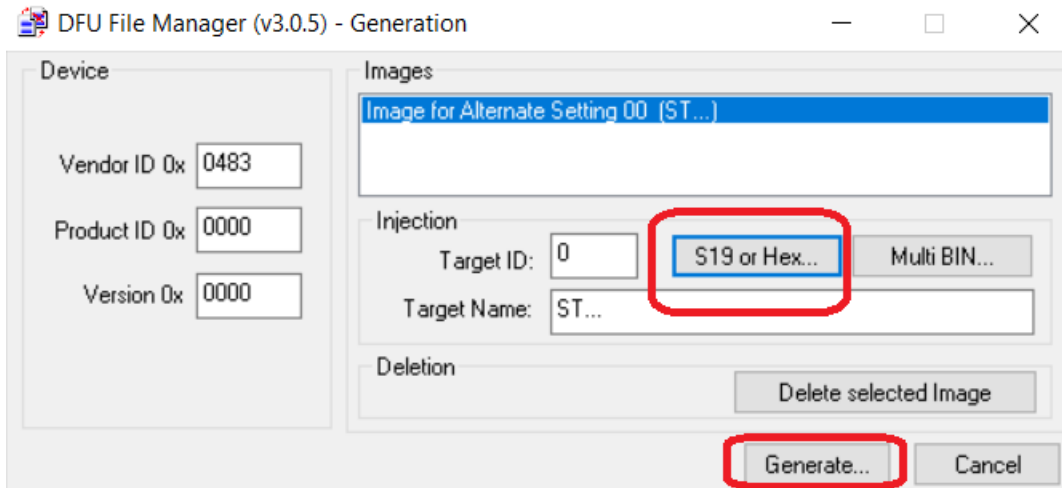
DFU File Manager (v3.0.5) - Generation

Device

Vendor ID 0x 0483

Product ID 0x 0000

Version 0x 0000

Images

Image for Alternate Setting 00 (ST...)

Injection

Target ID: 0

S19 or Hex...

Multi BIN...

Target Name: ST...

Deletion

Delete selected Image

Generate...

Cancel